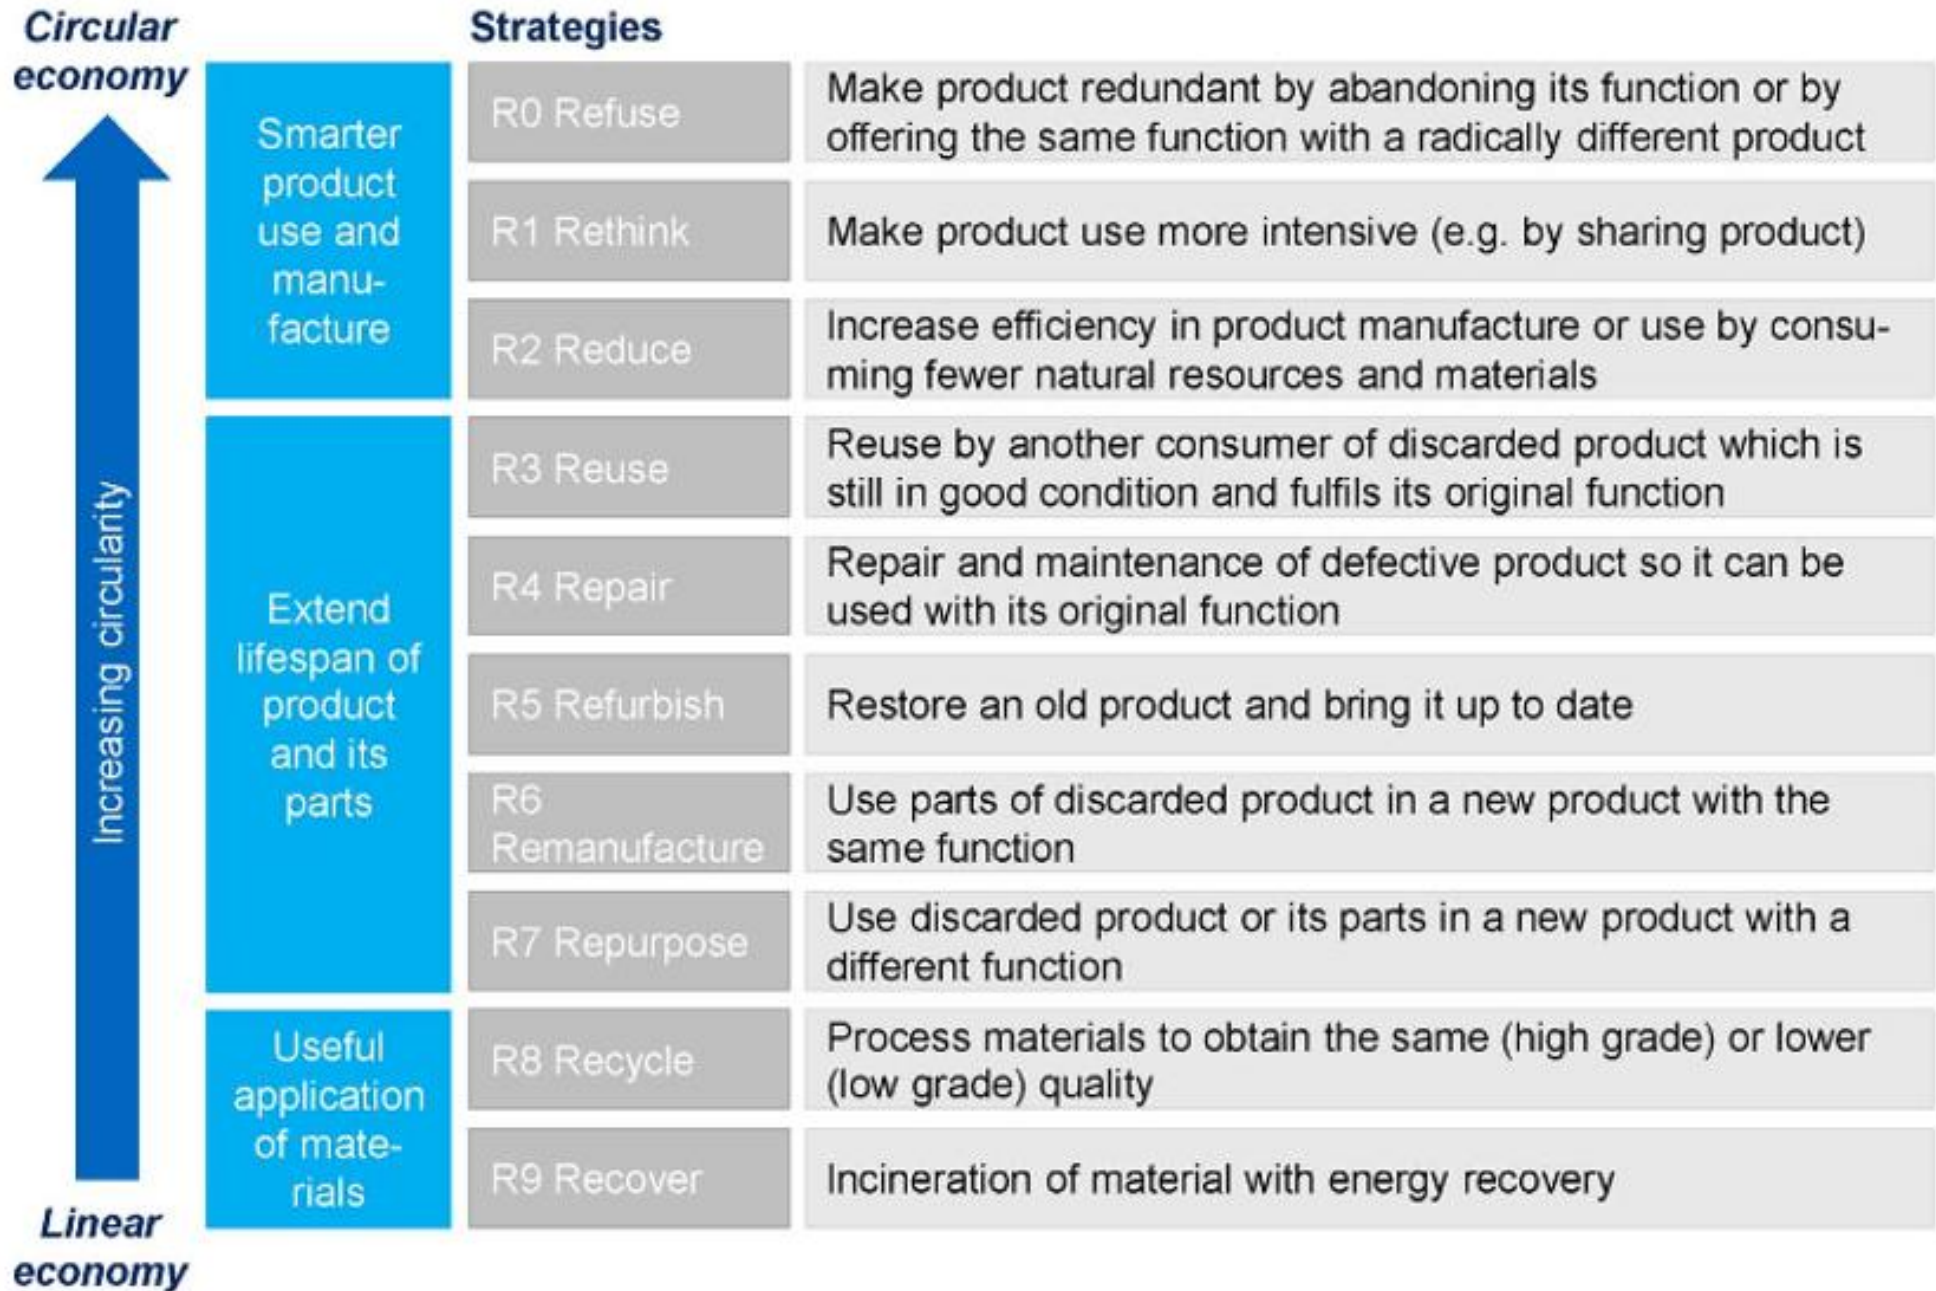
Circular economy

Increasing circularity

Linear economy

| | Strategies | |
|---|---|---|
| Smarter product use and manufacture | R0 Refuse | Make product redundant by abandoning its function or by offering the same function with a radically different product |
| | R1 Rethink | Make product use more intensive (e.g. by sharing product) |
| | R2 Reduce | Increase efficiency in product manufacture or use by consuming fewer natural resources and materials |
| Extend lifespan of product and its parts | R3 Reuse | Reuse by another consumer of discarded product which is still in good condition and fulfils its original function |
| | R4 Repair | Repair and maintenance of defective product so it can be used with its original function |
| | R5 Refurbish | Restore an old product and bring it up to date |
| | R6 Remanufacture | Use parts of discarded product in a new product with the same function |
| | R7 Repurpose | Use discarded product or its parts in a new product with a different function |
| Useful application of materials | R8 Recycle | Process materials to obtain the same (high grade) or lower (low grade) quality |
| | R9 Recover | Incineration of material with energy recovery |